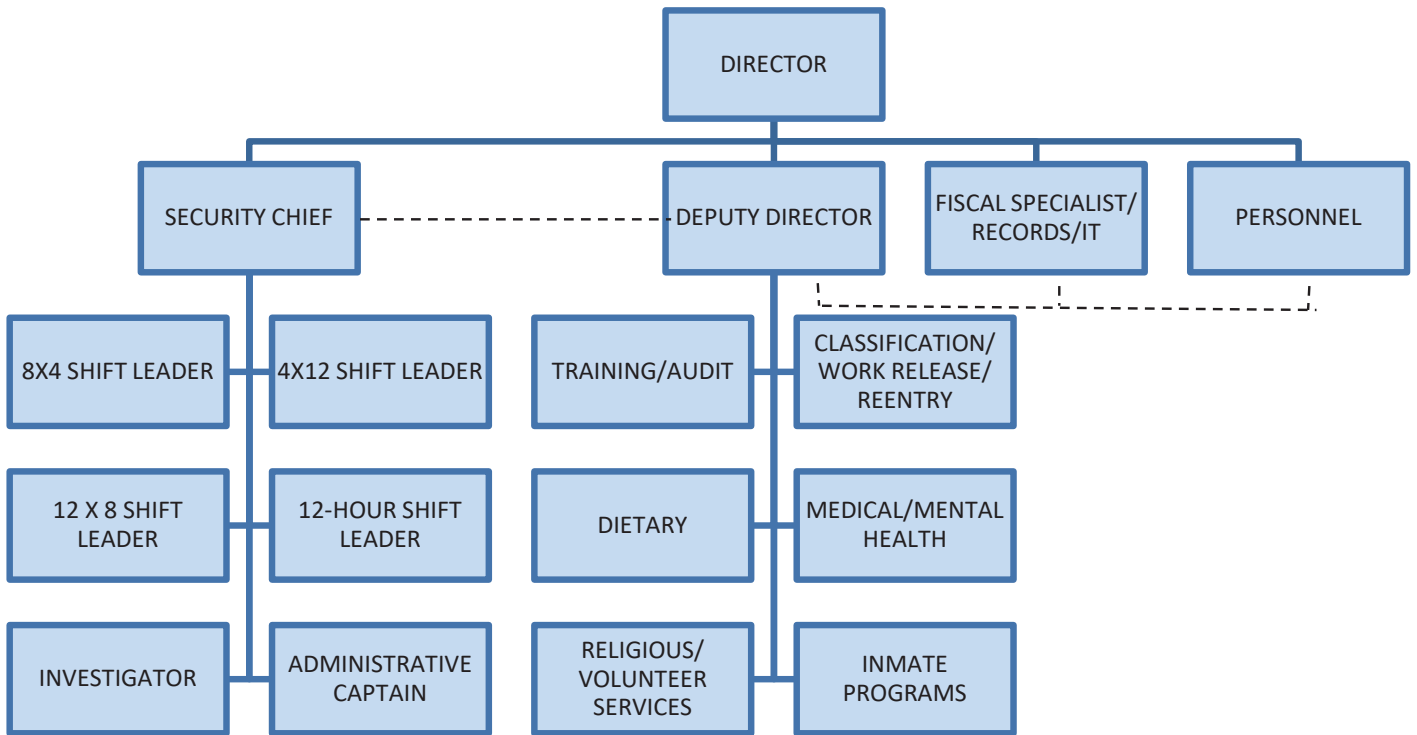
DIRECTOR

SECURITY CHIEF

DEPUTY DIRECTOR

FISCAL SPECIALIST/ RECORDS/IT

PERSONNEL

8X4 SHIFT LEADER

4X12 SHIFT LEADER

TRAINING/AUDIT

CLASSIFICATION/ WORK RELEASE/ REENTRY

12 X 8 SHIFT LEADER

12-HOUR SHIFT LEADER

DIETARY

MEDICAL/MENTAL HEALTH

INVESTIGATOR

ADMINISTRATIVE CAPTAIN

RELIGIOUS/ VOLUNTEER SERVICES

INMATE PROGRAMS